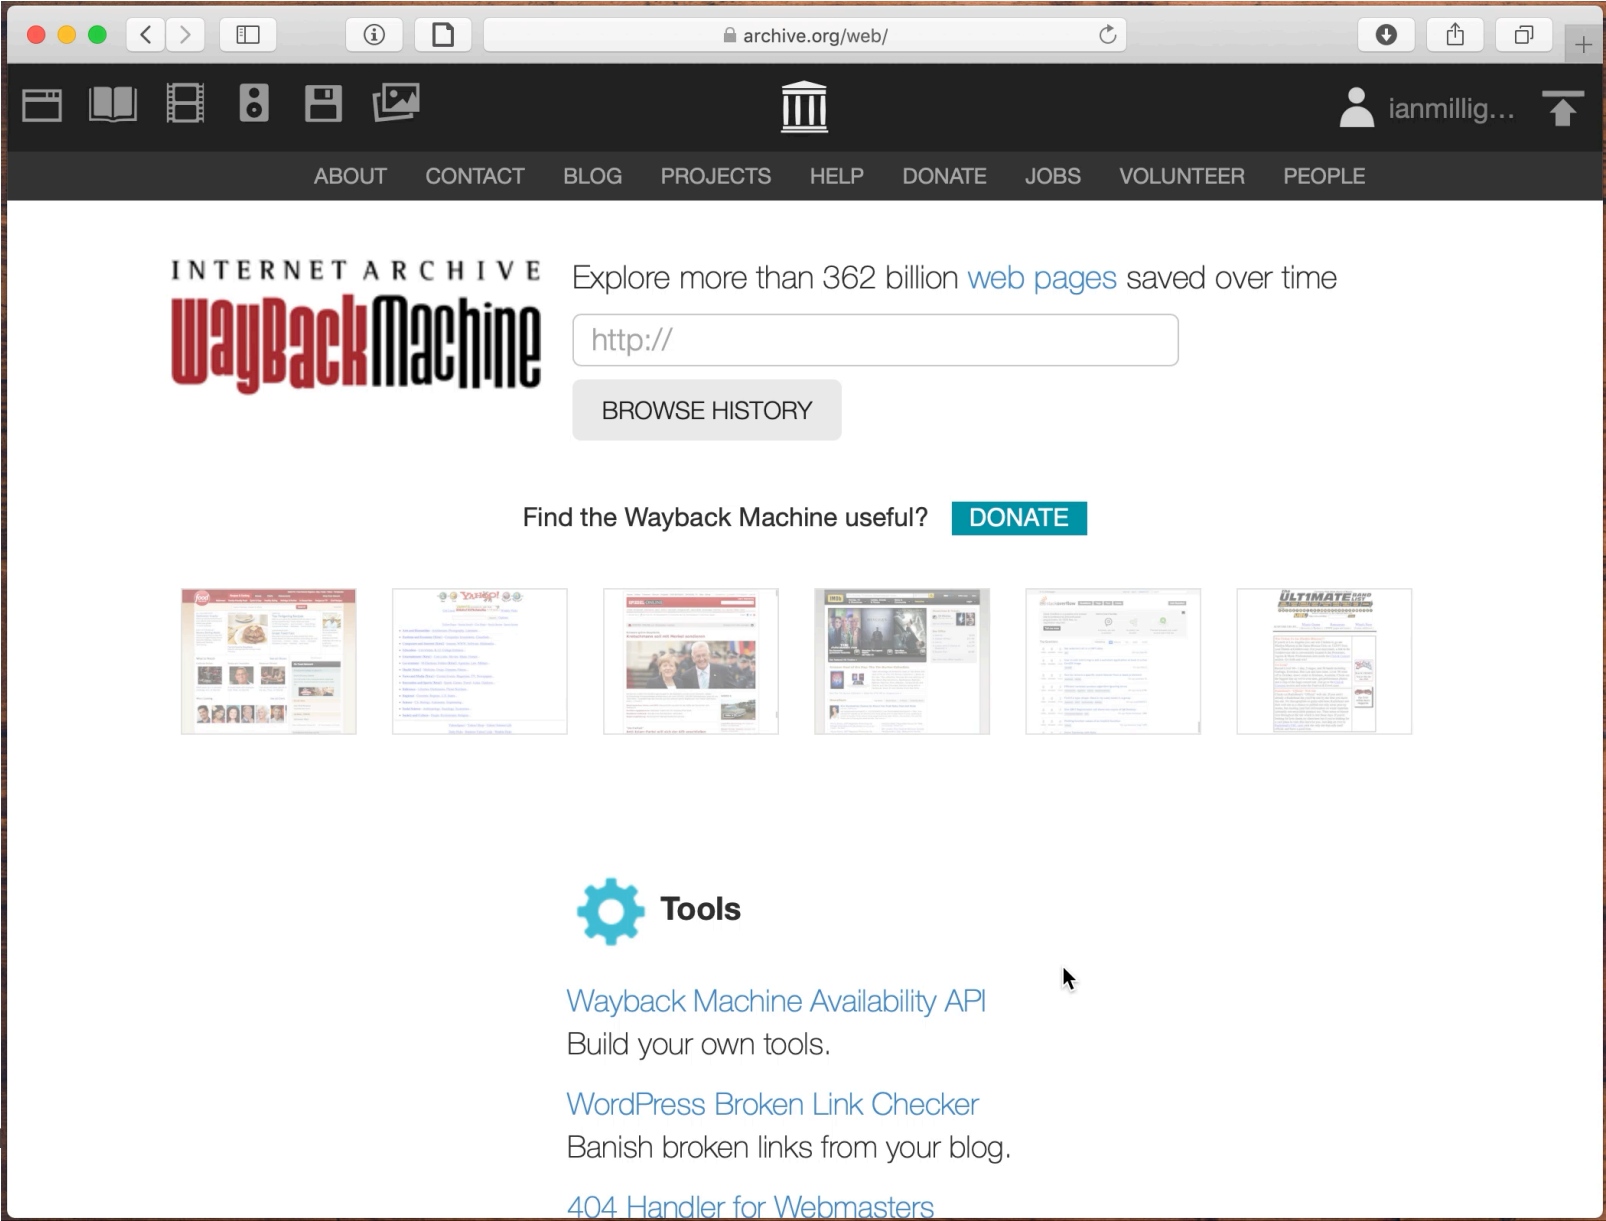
archive.org/web/

ianmillig...

ABOUT CONTACT BLOG PROJECTS HELP DONATE JOBS VOLUNTEER PEOPLE

INTERNET ARCHIVE
WayBackMachine

Explore more than 362 billion web pages saved over time

http://

BROWSE HISTORY

Find the Wayback Machine useful? DONATE

Tools

Wayback Machine Availability API
Build your own tools.

WordPress Broken Link Checker
Banish broken links from your blog.

404 Handler for Webmasters